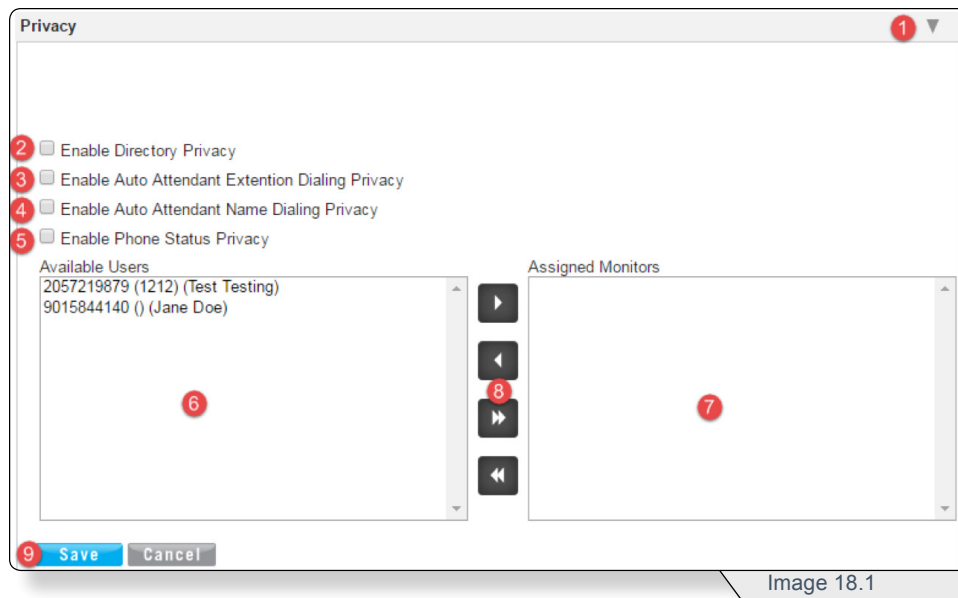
Privacy

1

2 Enable Directory Privacy

3 Enable Auto Attendant Extention Dialing Privacy

4 Enable Auto Attendant Name Dialing Privacy

5 Enable Phone Status Privacy

Available Users

2057219879 (1212) (Test Testing)
9015844140 () (Jane Doe)

6

8

Assigned Monitors

7

9 Save Cancel

Image 18.1